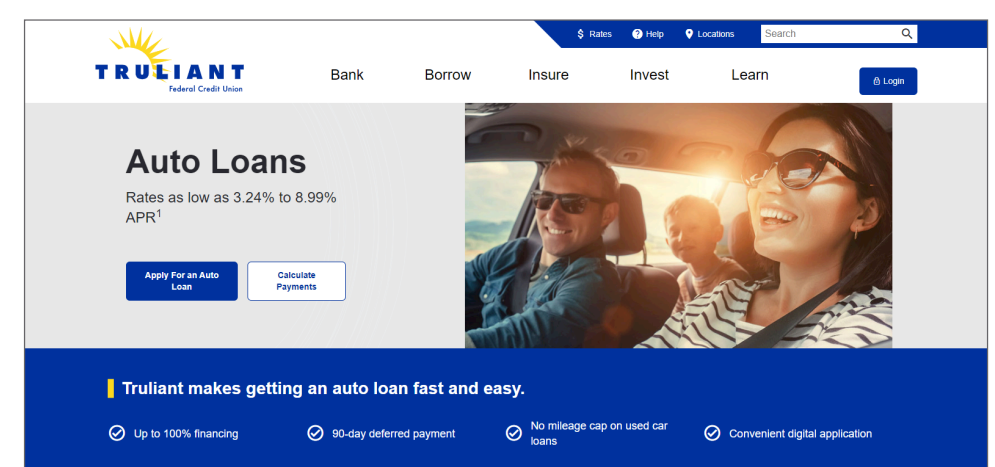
TRULIANT
Federal Credit Union

Rates Help Locations Search

Bank Borrow Insure Invest Learn Login

Auto Loans

Rates as low as 3.24% to 8.99% APR$^1$

Apply For an Auto Loan

Calculate Payments

Truliant makes getting an auto loan fast and easy.

Up to 100% financing

90-day deferred payment

No mileage cap on used car loans

Convenient digital application